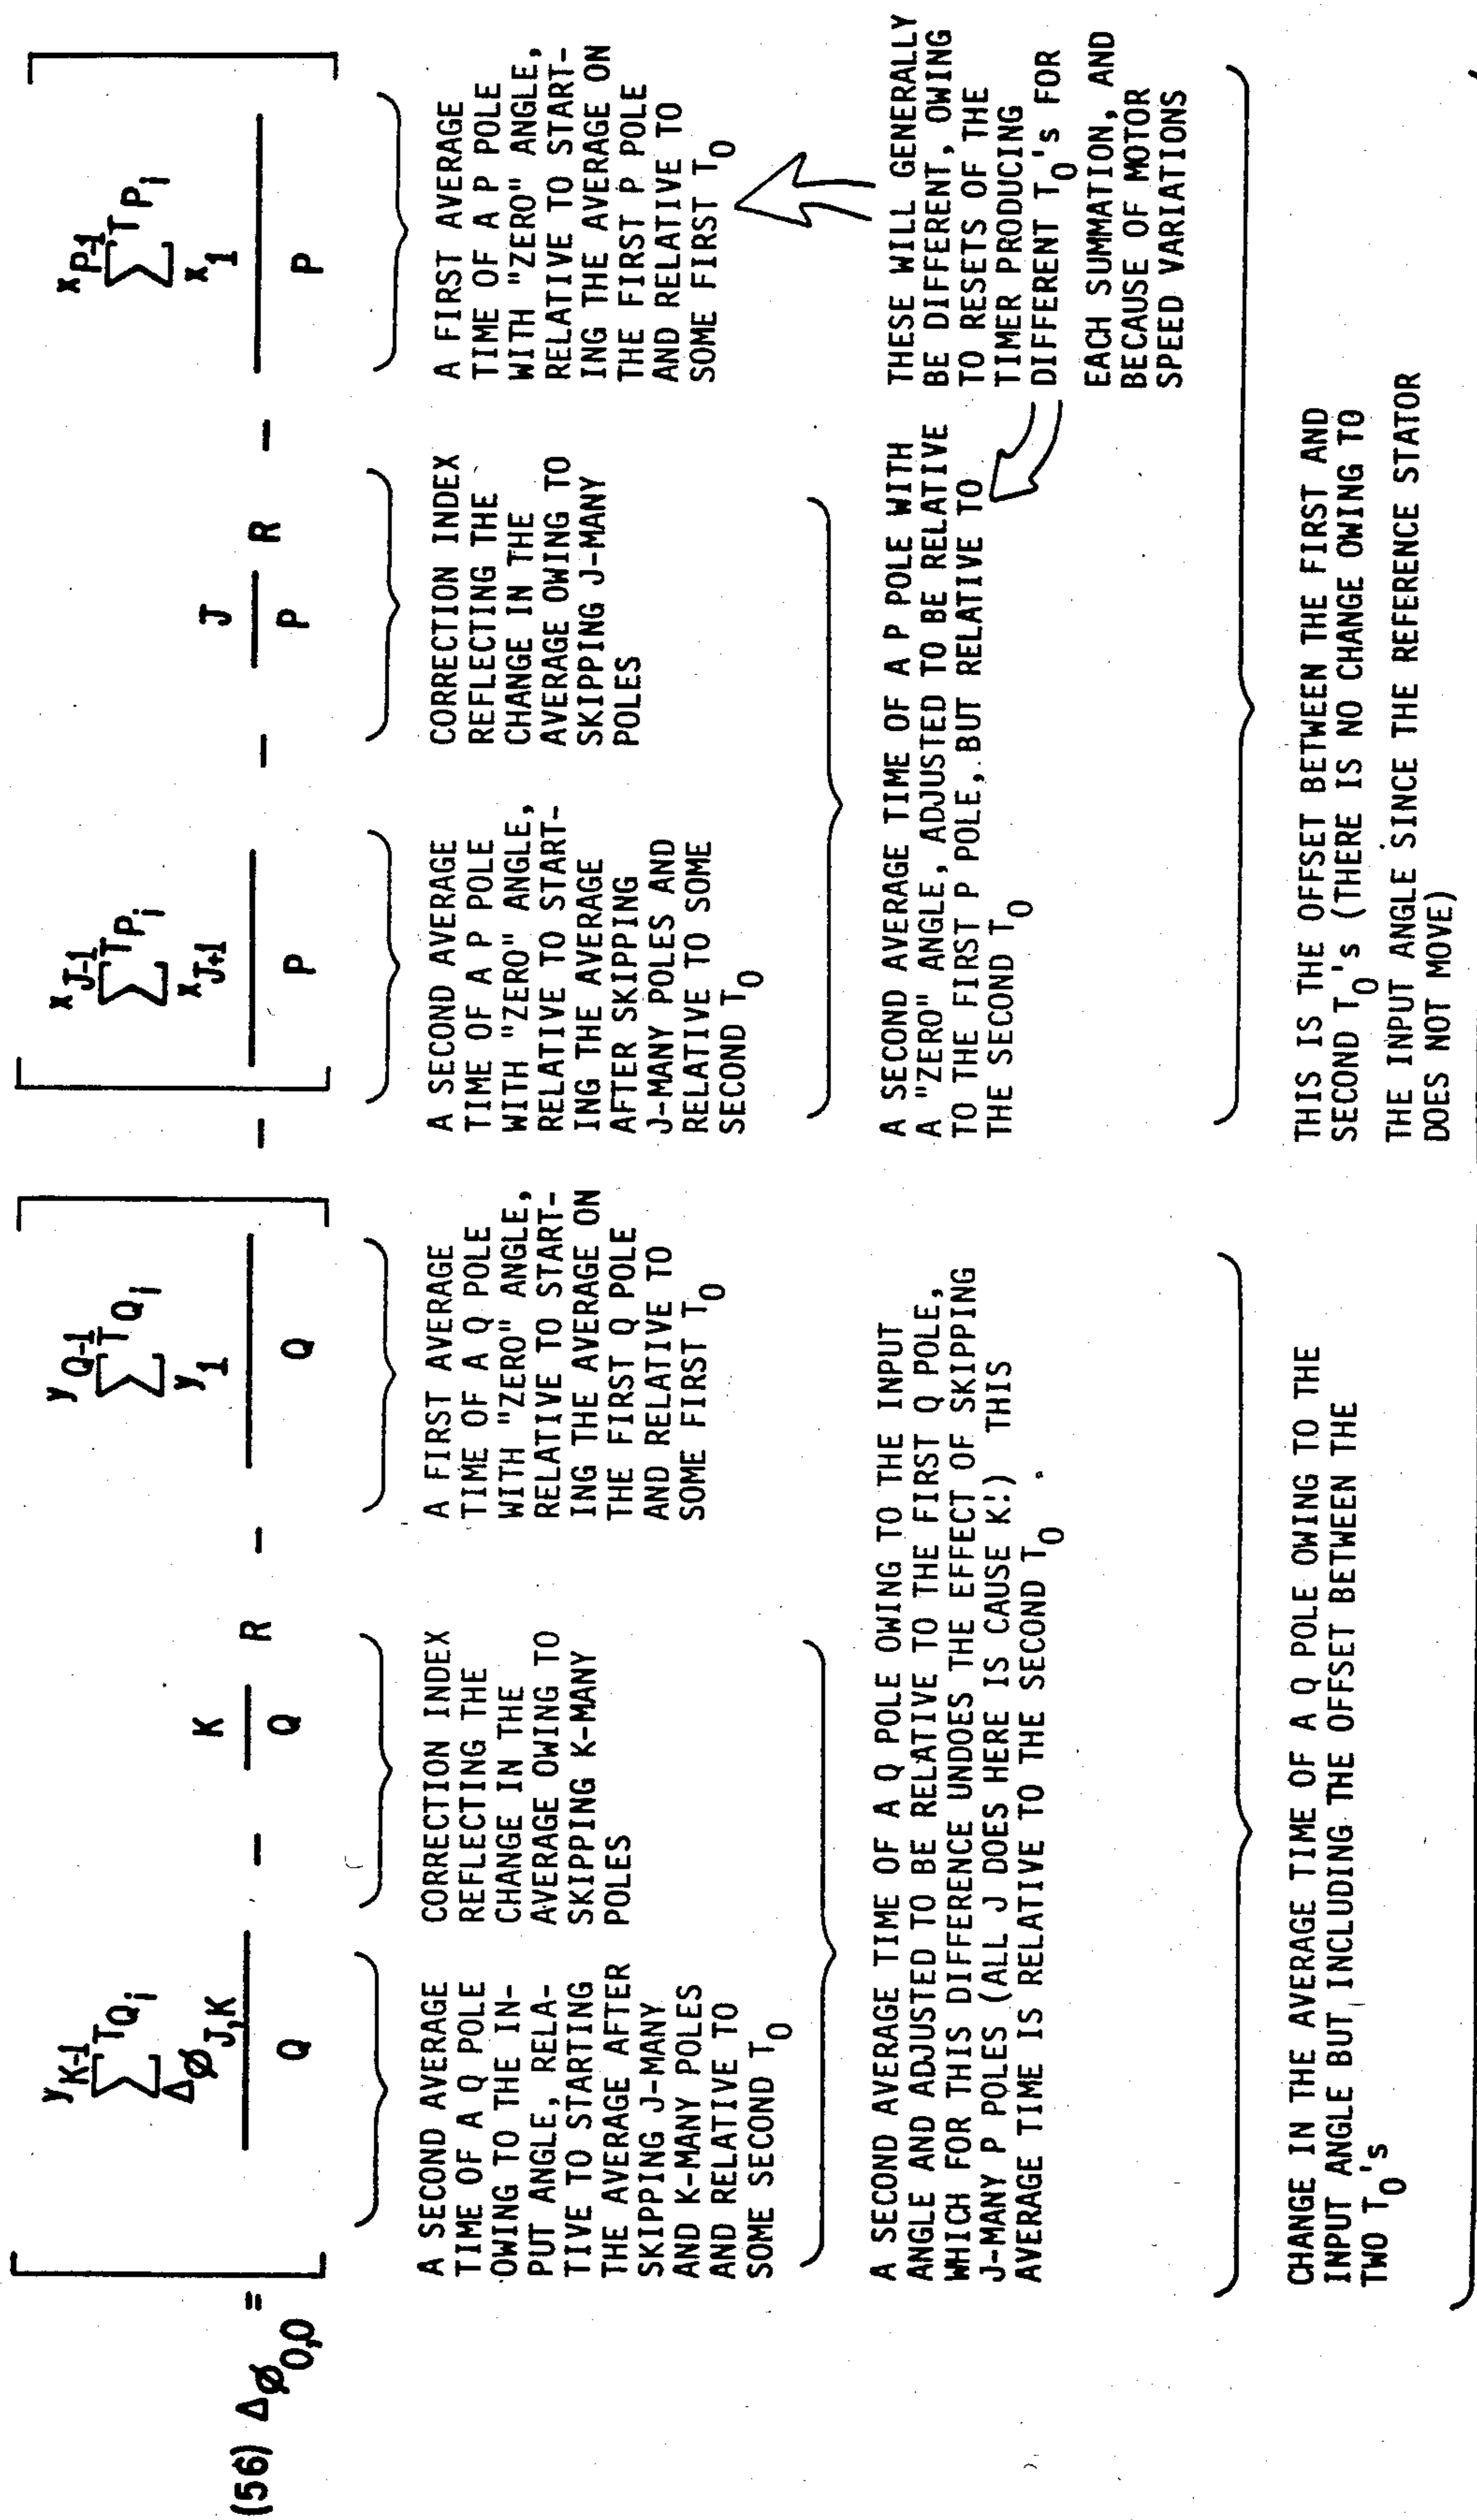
(56) $\Delta\phi_{0,0} = \left[ \frac{\sum_{\Delta\phi_{J,K}}^{y_{K-1}} T_{Q_i}}{Q} - \frac{K}{Q} R - \frac{\sum_{y_1}^{y_{Q-1}} T_{Q_i}}{Q} \right] - \left[ \frac{\sum_{x_{J+1}}^{x_{J-1}} T_{P_i}}{P} - \frac{J}{P} R - \frac{\sum_{x_1}^{x_{P-1}} T_{P_i}}{P} \right]$

A SECOND AVERAGE TIME OF A Q POLE OWING TO THE INPUT ANGLE, RELATIVE TO STARTING THE AVERAGE AFTER SKIPPING J-MANY AND K-MANY POLES AND RELATIVE TO SOME SECOND $T_0$

CORRECTION INDEX REFLECTING THE CHANGE IN THE AVERAGE OWING TO SKIPPING K-MANY POLES

A FIRST AVERAGE TIME OF A Q POLE WITH "ZERO" ANGLE, RELATIVE TO STARTING THE AVERAGE ON THE FIRST Q POLE AND RELATIVE TO SOME FIRST $T_0$

A SECOND AVERAGE TIME OF A P POLE WITH "ZERO" ANGLE, RELATIVE TO STARTING THE AVERAGE AFTER SKIPPING J-MANY POLES AND RELATIVE TO SOME SECOND $T_0$

CORRECTION INDEX REFLECTING THE CHANGE IN THE AVERAGE OWING TO SKIPPING J-MANY POLES

A FIRST AVERAGE TIME OF A P POLE WITH "ZERO" ANGLE, RELATIVE TO STARTING THE AVERAGE ON THE FIRST P POLE AND RELATIVE TO SOME FIRST $T_0$

A SECOND AVERAGE TIME OF A Q POLE OWING TO THE INPUT ANGLE AND ADJUSTED TO BE RELATIVE TO THE FIRST Q POLE, WHICH FOR THIS DIFFERENCE UNDOES THE EFFECT OF SKIPPING J-MANY P POLES (ALL J DOES HERE IS CAUSE K!) THIS AVERAGE TIME IS RELATIVE TO THE SECOND $T_0$ .

A SECOND AVERAGE TIME OF A P POLE WITH A "ZERO" ANGLE, ADJUSTED TO BE RELATIVE TO THE FIRST P POLE, BUT RELATIVE TO THE SECOND $T_0$

THESE WILL GENERALLY BE DIFFERENT, OWING TO RESETS OF THE TIMER PRODUCING DIFFERENT $T_0$'s FOR EACH SUMMATION, AND BECAUSE OF MOTOR SPEED VARIATIONS

CHANGE IN THE AVERAGE TIME OF A Q POLE OWING TO THE INPUT ANGLE BUT INCLUDING THE OFFSET BETWEEN THE TWO $T_0$'s

THIS IS THE OFFSET BETWEEN THE FIRST AND SECOND $T_0$'s (THERE IS NO CHANGE OWING TO THE INPUT ANGLE SINCE THE REFERENCE STATOR DOES NOT MOVE)